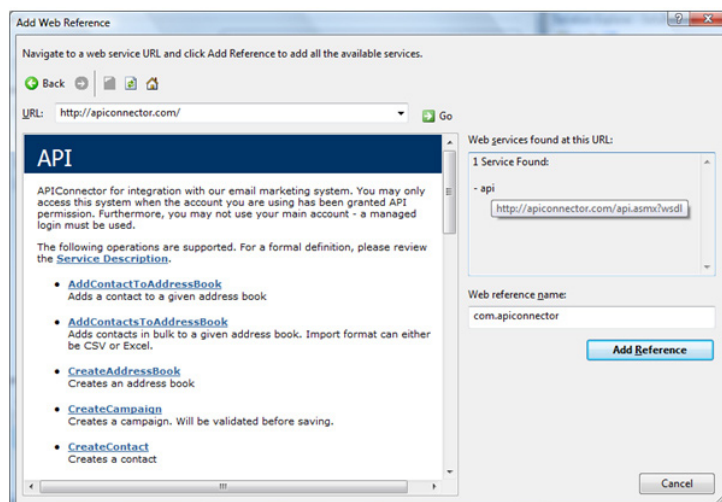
Add Web Reference

?

Navigate to a web service URL and click Add Reference to add all the available services.

Back

URL: http://apiconnector.com/

Go

API

APIConnector for integration with our email marketing system. You may only access this system when the account you are using has been granted API permission. Furthermore, you may not use your main account - a managed login must be used.

The following operations are supported. For a formal definition, please review the Service Description.

- AddContactToAddressBook
Adds a contact to a given address book

- AddContactsToAddressBook
Adds contacts in bulk to a given address book. Import format can either be CSV or Excel.

- CreateAddressBook
Creates an address book

- CreateCampaign
Creates a campaign. Will be validated before saving.

- CreateContact
Creates a contact

Web services found at this URL:

1 Service Found:

- api

http://apiconnector.com/api.asmx?wsdl

Web reference name:

com.apiconnector

Add Reference

Cancel